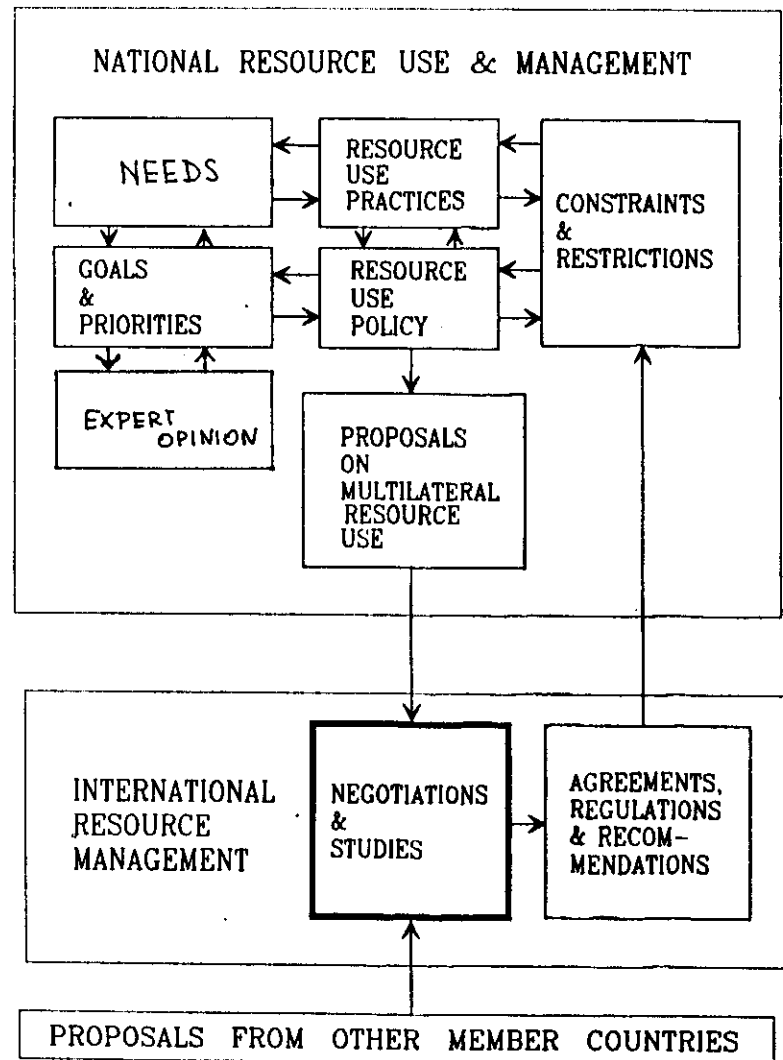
NATIONAL RESOURCE USE & MANAGEMENT

NEEDS

RESOURCE USE PRACTICES

CONSTRAINTS & RESTRICTIONS

GOALS & PRIORITIES

RESOURCE USE POLICY

EXPERT OPINION

PROPOSALS ON MULTILATERAL RESOURCE USE

INTERNATIONAL RESOURCE MANAGEMENT

NEGOTIATIONS & STUDIES

AGREEMENTS, REGULATIONS & RECOMMENDATIONS

PROPOSALS FROM OTHER MEMBER COUNTRIES